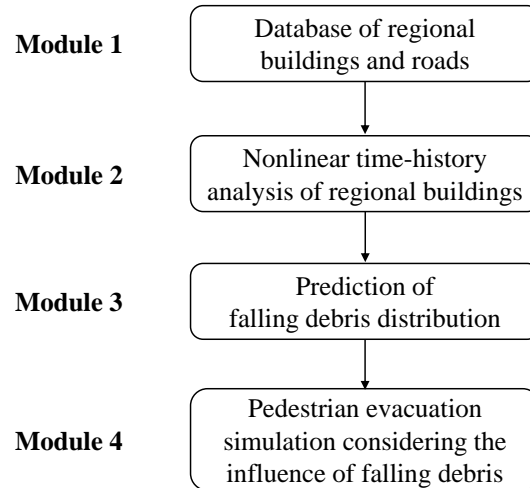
Module 1

Database of regional buildings and roads

Module 2

Nonlinear time-history analysis of regional buildings

Module 3

Prediction of falling debris distribution

Module 4

Pedestrian evacuation simulation considering the influence of falling debris